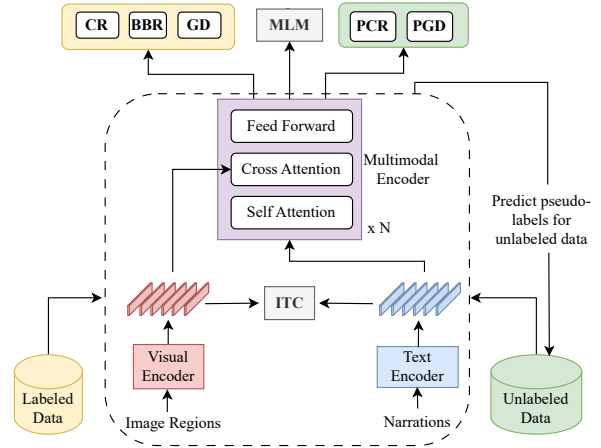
CR
BBR
GD
MLM
PCR
PGD
Feed Forward
Cross Attention
Self Attention
Multimodal Encoder
x N
Predict pseudo-labels for unlabeled data
ITC
Visual Encoder
Text Encoder
Labeled Data
Unlabeled Data
Image Regions
Narrations